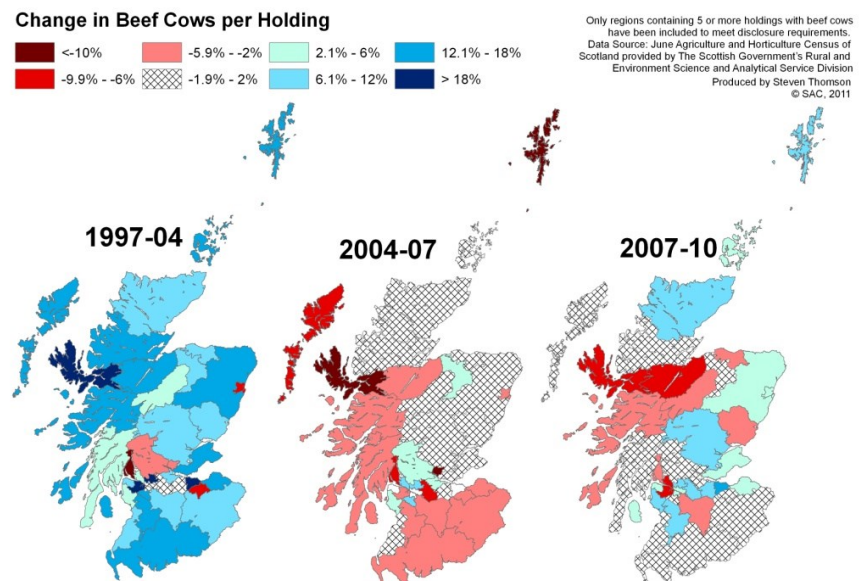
Change in Beef Cows per Holding

<-10%
-9.9% - -6%
-5.9% - -2%
-1.9% - 2%
2.1% - 6%
6.1% - 12%
12.1% - 18%
> 18%

Only regions containing 5 or more holdings with beef cows have been included to meet disclosure requirements.
Data Source: June Agriculture and Horticulture Census of Scotland provided by The Scottish Government's Rural and Environment Science and Analytical Service Division
Produced by Steven Thomson
© SAC, 2011

1997-04

2004-07

2007-10